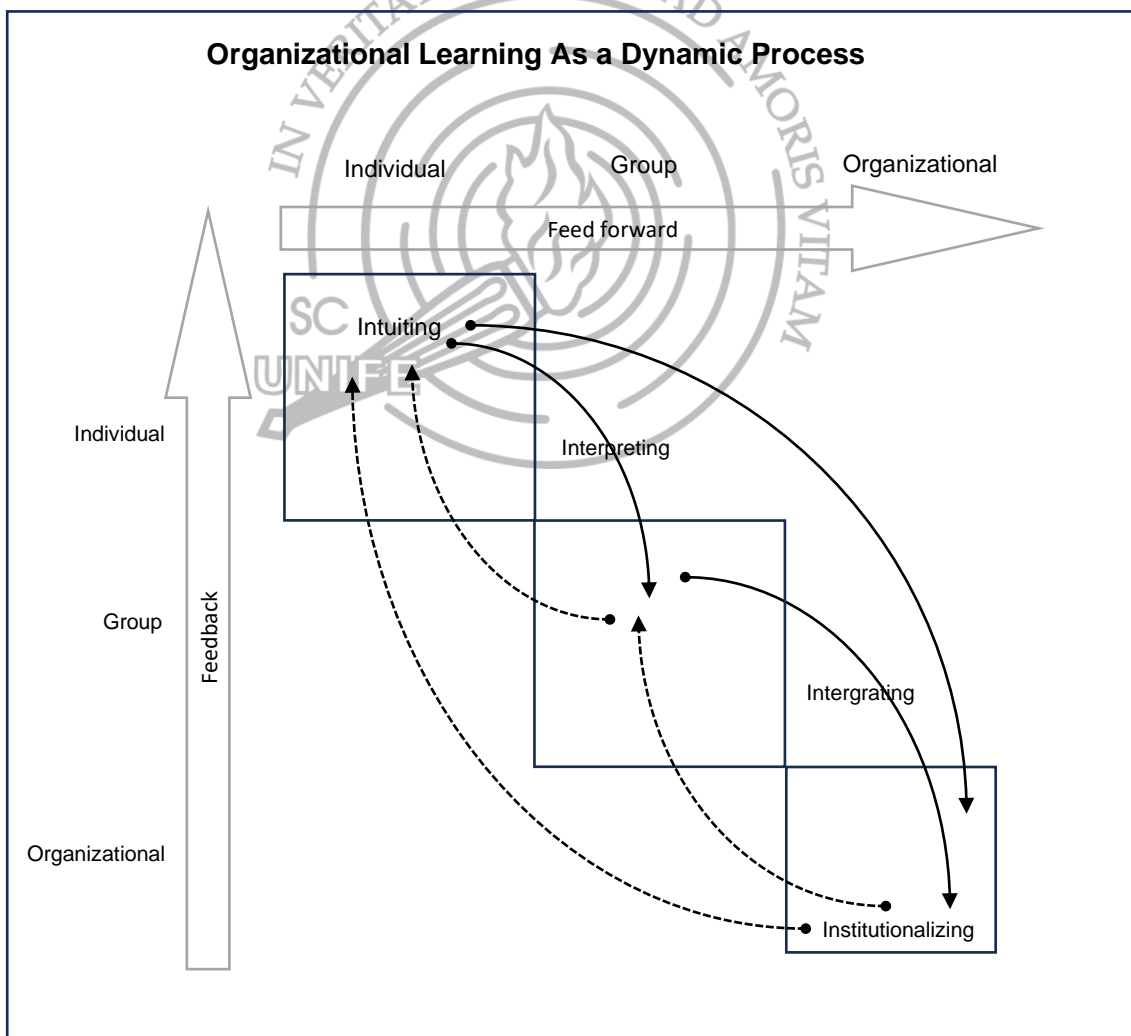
Organizational Learning As a Dynamic Process

Individual

Group

Organizational

Feed forward

Intuiting

Interpreting

Intergrating

Institutionalizing

Individual

Group

Organizational

Feedback

IN VERITATE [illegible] AMORIS VITAM

SC UNIFE